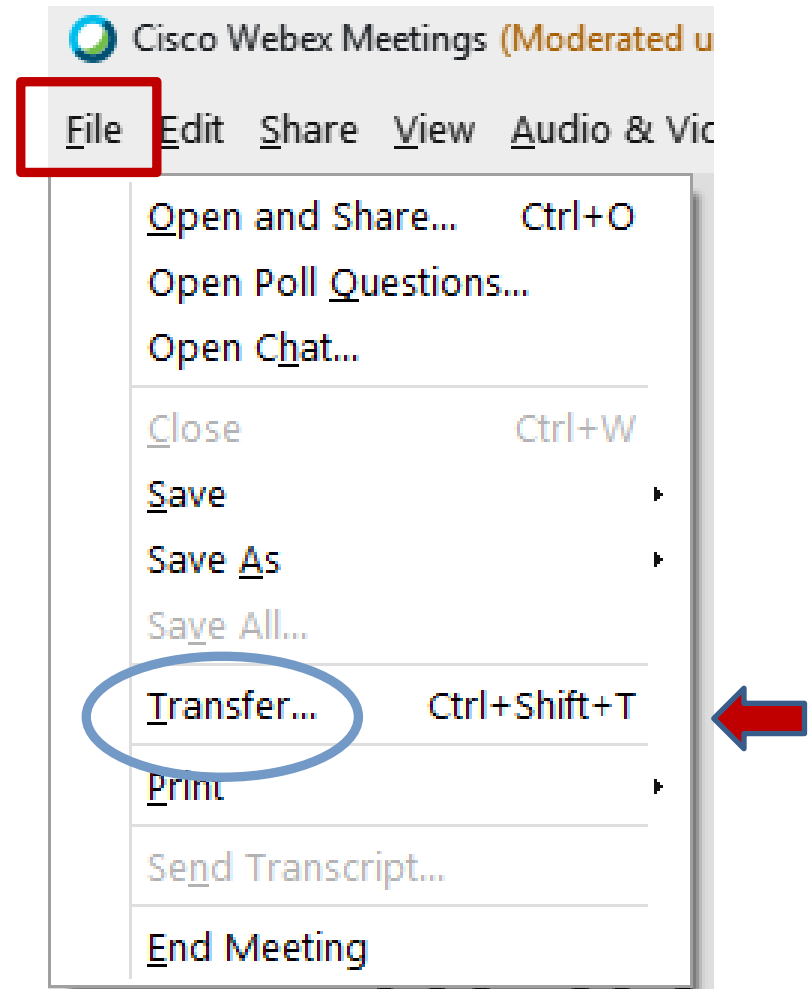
Cisco Webex Meetings (Moderated u

File Edit Share View Audio & Vid

Open and Share... Ctrl+O
Open Poll Questions...
Open Chat...
Close Ctrl+W
Save
Save As
Save All...
Transfer... Ctrl+Shift+T
Print
Send Transcript...
End Meeting